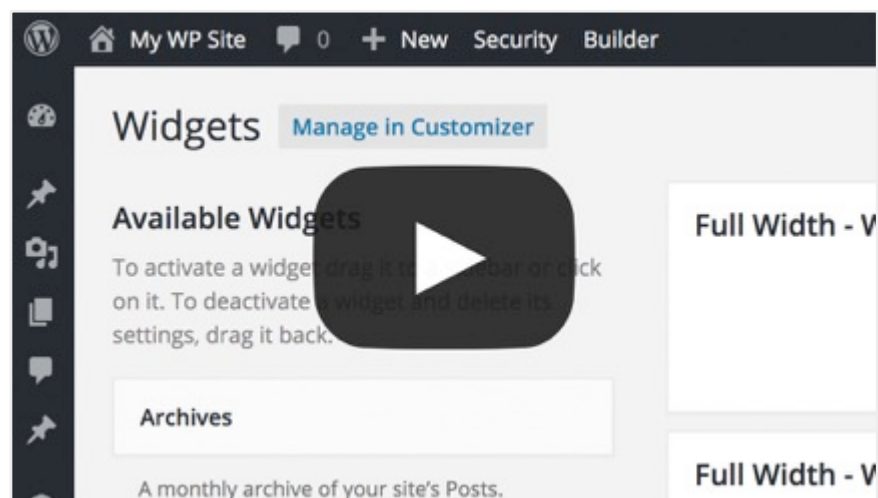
My WP Site 0 + New Security Builder

Widgets Manage in Customizer

Available Widg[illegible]

To activate a widge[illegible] drag it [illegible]ebar or click on it. To deactivate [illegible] widget and delete its settings, drag it back.

Archives

A monthly archive of your site's Posts.

Full Width - W

Full Width - W